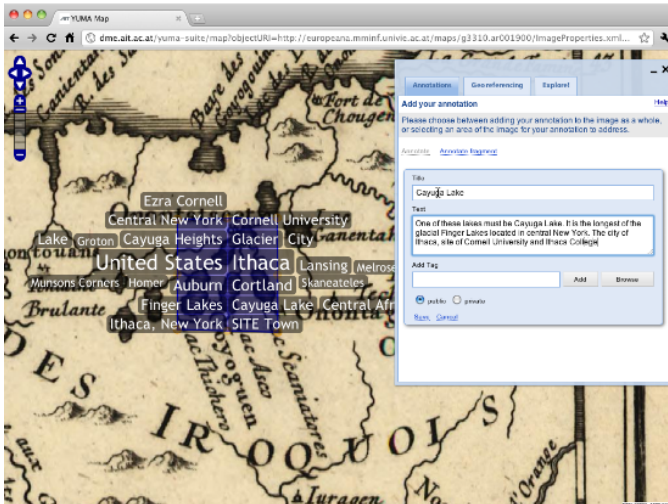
YUMA Map

dme.ait.ac.at/yuma-suite/map?objectURI=http://europeana.mminf.univie.ac.at/maps/g3310.ar001900/ImageProperties.xml...

Annotations | Georeferencing | Explore!

Add your annotation

Help

Please choose between adding your annotation to the image as a whole, or selecting an area of the image for your annotation to address.

Annotate | Annotate fragment

Title
Cayuga Lake

Text
One of these lakes must be Cayuga Lake. It is the longest of the glacial Finger Lakes located in central New York. The city of Ithaca, site of Cornell University and Ithaca College

Add Tag
Add | Browse

public | private

Save | Cancel

Ezra Cornell
Central New York | Cornell University
Lake | Groton | Cayuga Heights | Glacier | City
United States | Ithaca | Lansing | Melrose
Munsons Corners | Homer | Auburn | Cortland | Skaneateles
Finger Lakes | Cayuga Lake | Central Afr
Ithaca, New York | SITE Town

Fort de Chougen
Brulante
Lac Skaneateles
IROQUOIS
Lac d'Orange
Lac Thiohero
Iuragen